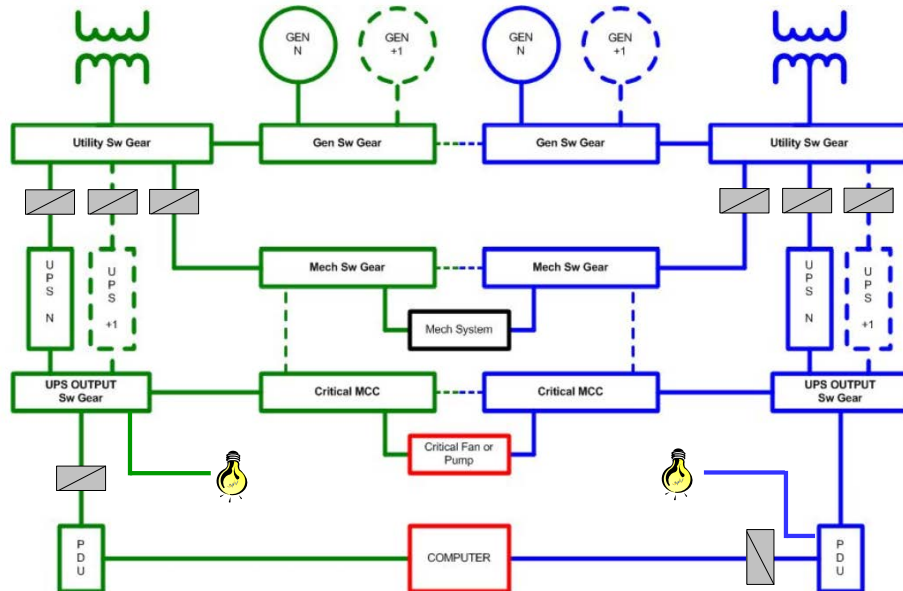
GEN N

GEN +1

GEN N

GEN +1

Utility Sw Gear

Gen Sw Gear

Gen Sw Gear

Utility Sw Gear

U P S N

U P S +1

Mech Sw Gear

Mech Sw Gear

U P S N

U P S +1

Mech System

UPS OUTPUT Sw Gear

Critical MCC

Critical MCC

UPS OUTPUT Sw Gear

Critical Fan or Pump

P D U

COMPUTER

P D U